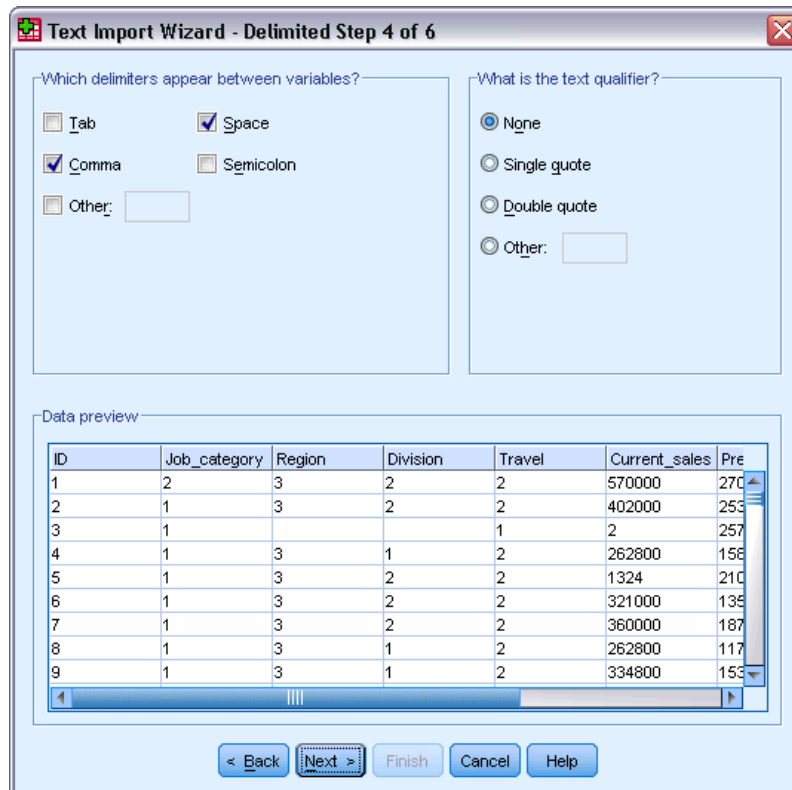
Text Import Wizard - Delimited Step 4 of 6

Which delimiters appear between variables?

Tab
Space
Comma
Semicolon
Other:

What is the text qualifier?

None
Single quote
Double quote
Other:

Data preview

| ID | Job_category | Region | Division | Travel | Current_sales | Pre |
|---|---|---|---|---|---|---|
| 1 | 2 | 3 | 2 | 2 | 570000 | 270 |
| 2 | 1 | 3 | 2 | 2 | 402000 | 253 |
| 3 | 1 | | | 1 | 2 | 257 |
| 4 | 1 | 3 | 1 | 2 | 262800 | 158 |
| 5 | 1 | 3 | 2 | 2 | 1324 | 210 |
| 6 | 1 | 3 | 2 | 2 | 321000 | 135 |
| 7 | 1 | 3 | 2 | 2 | 360000 | 187 |
| 8 | 1 | 3 | 1 | 2 | 262800 | 117 |
| 9 | 1 | 3 | 1 | 2 | 334800 | 153 |

< Back
Next >
Finish
Cancel
Help